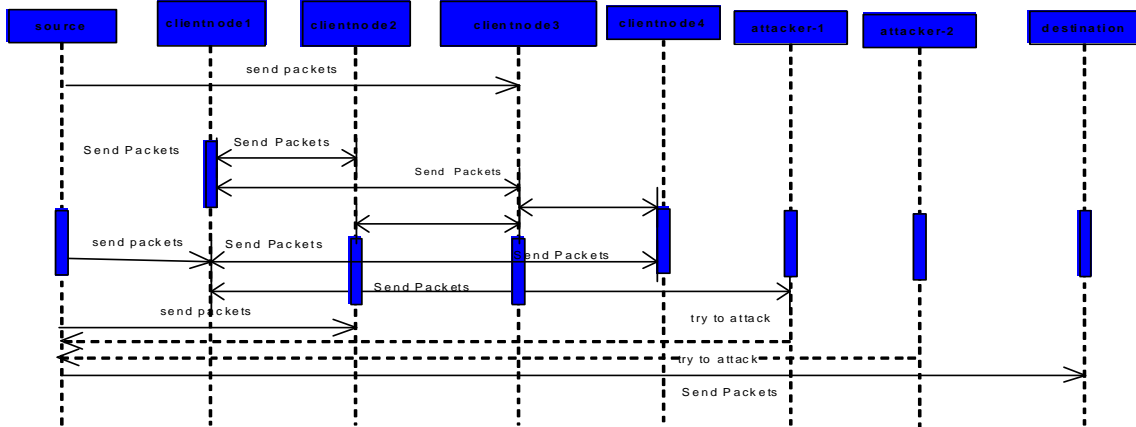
source

clientnode1

clientnode2

clientnode3

clientnode4

attacker-1

attacker-2

destination

send packets

Send Packets

Send Packets

Send Packets

send packets

Send Packets

Send Packets

Send Packets

send packets

try to attack

try to attack

Send Packets